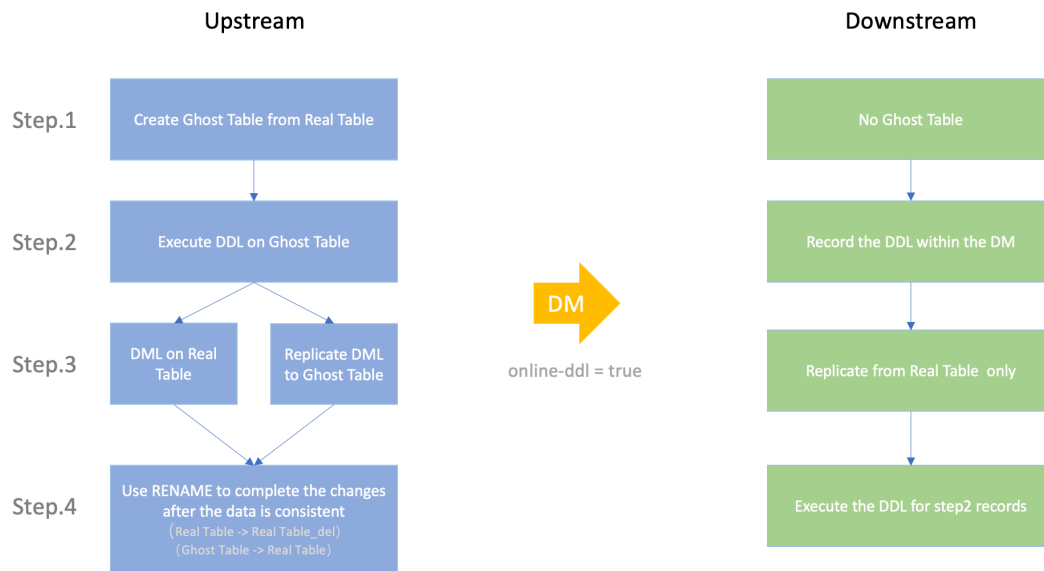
Upstream

Downstream

Step.1

Create Ghost Table from Real Table

No Ghost Table

Step.2

Execute DDL on Ghost Table

Record the DDL within the DM

DM

online-ddl = true

Step.3

DML on Real Table

Replicate DML to Ghost Table

Replicate from Real Table only

Step.4

Use RENAME to complete the changes after the data is consistent
（Real Table -> Real Table_del)
（Ghost Table -> Real Table)

Execute the DDL for step2 records